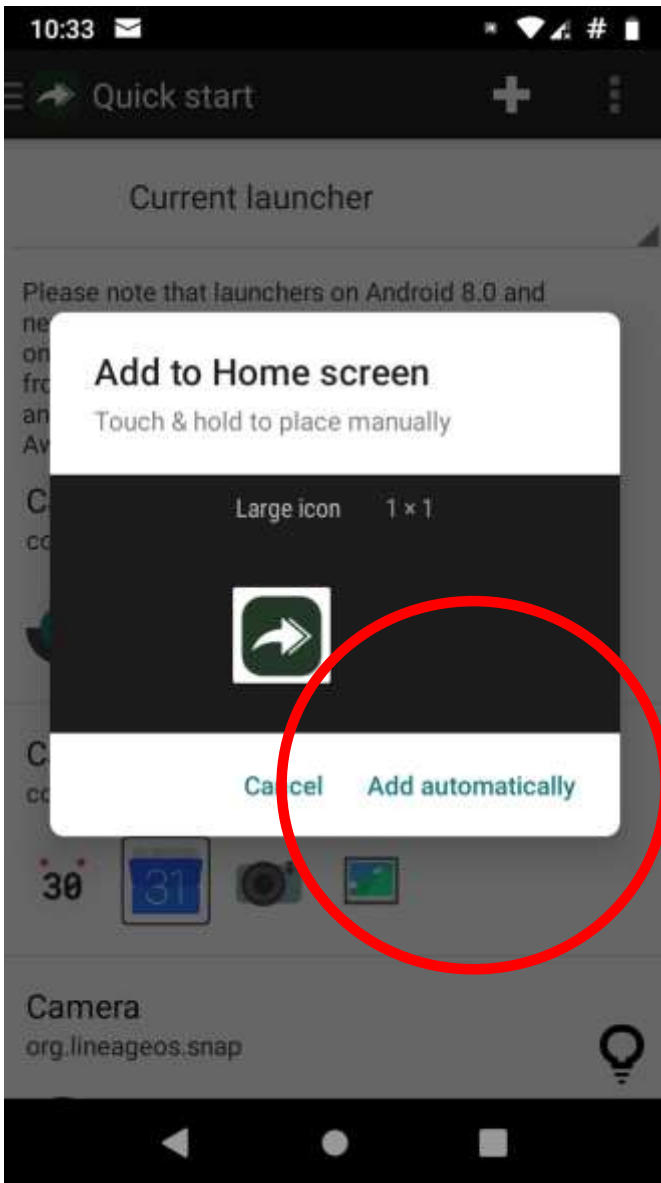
10:33

Quick start

Current launcher

Please note that launchers on Android 8.0 and ne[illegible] on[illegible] fro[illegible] an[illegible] Av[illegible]

C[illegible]
co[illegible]

Add to Home screen
Touch & hold to place manually

Large icon 1 × 1

Cancel Add automatically

C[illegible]
co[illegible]

30 31

Camera
org.lineageos.snap